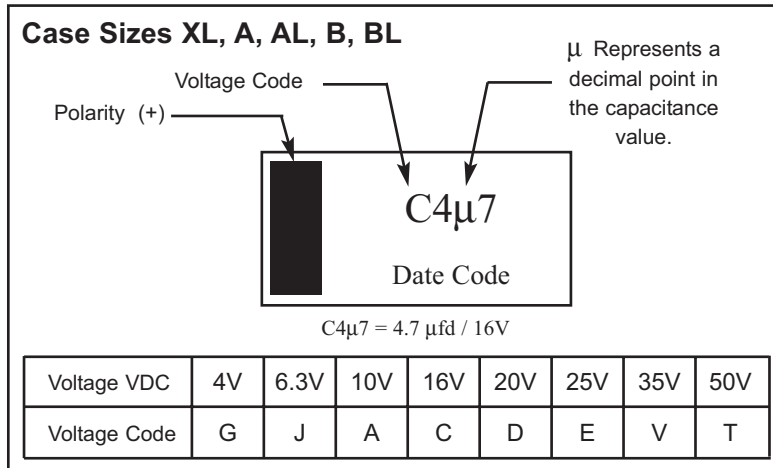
Case Sizes XL, A, AL, B, BL

μ Represents a decimal point in the capacitance value.

Voltage Code

Polarity (+)

C4μ7

Date Code

C4μ7 = 4.7 μfd / 16V

| Voltage VDC | 4V | 6.3V | 10V | 16V | 20V | 25V | 35V | 50V |
|---|---|---|---|---|---|---|---|---|
| Voltage Code | G | J | A | C | D | E | V | T |